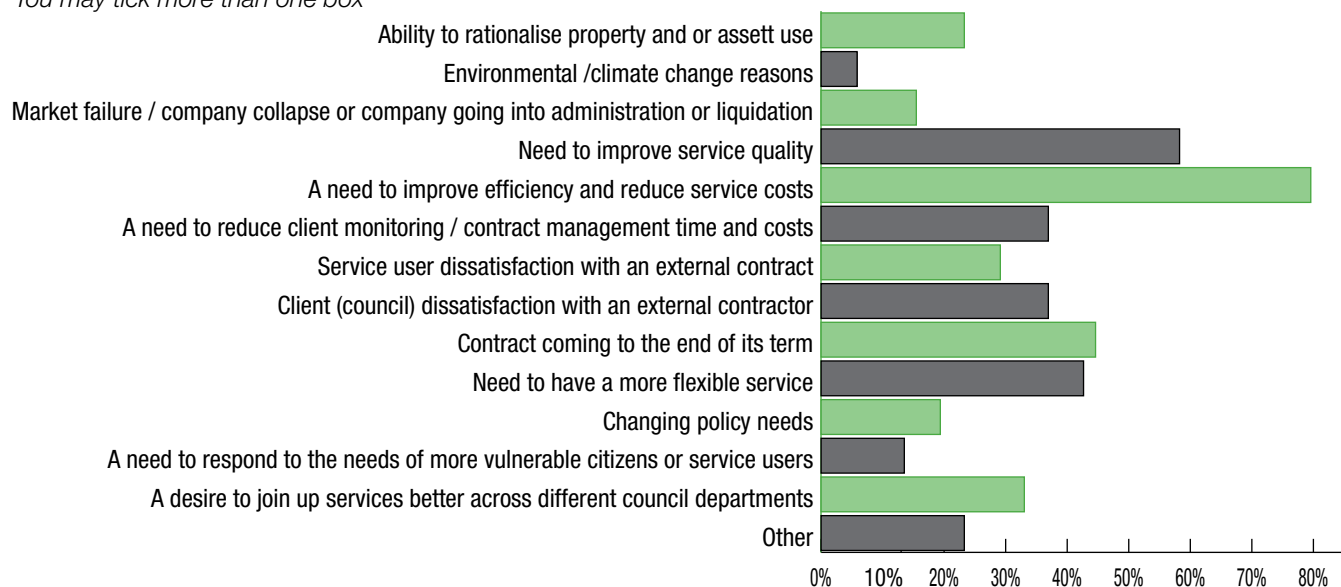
You may tick more than one box

Ability to rationalise property and or assett use
Environmental /climate change reasons
Market failure / company collapse or company going into administration or liquidation
Need to improve service quality
A need to improve efficiency and reduce service costs
A need to reduce client monitoring / contract management time and costs
Service user dissatisfaction with an external contract
Client (council) dissatisfaction with an external contractor
Contract coming to the end of its term
Need to have a more flexible service
Changing policy needs
A need to respond to the needs of more vulnerable citizens or service users
A desire to join up services better across different council departments
Other

0% 10% 20% 30% 40% 50% 60% 70% 80%